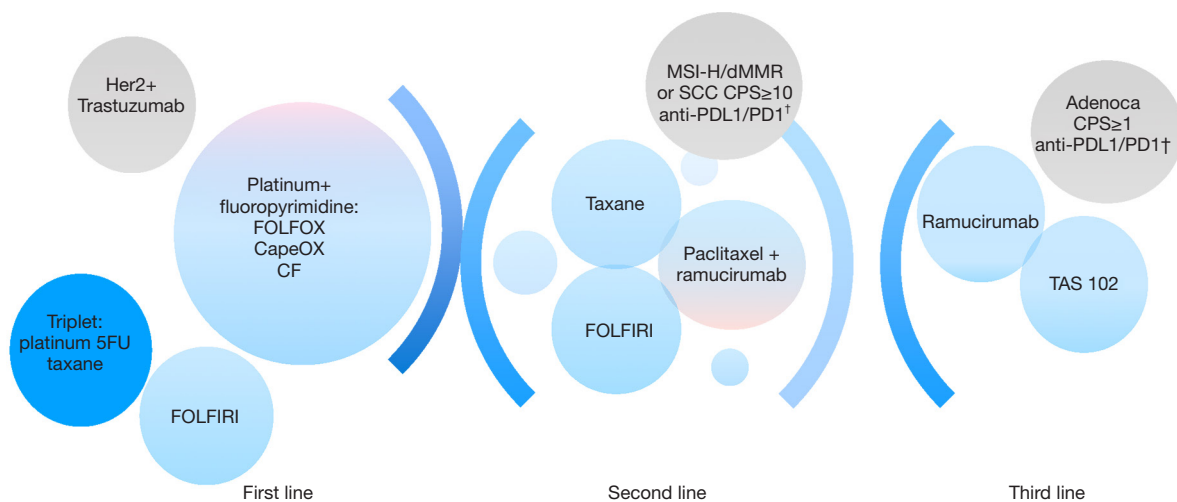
Her2+
Trastuzumab

Platinum+
fluoropyrimidine:
FOLFOX
CapeOX
CF

Triplet:
platinum 5FU
taxane

FOLFIRI

First line

MSI-H/dMMR
or SCC CPS≥10
anti-PDL1/PD1$^{\dagger}$

Taxane

Paclitaxel +
ramucirumab

FOLFIRI

Second line

Adenoca
CPS≥1
anti-PDL1/PD1†

Ramucirumab

TAS 102

Third line